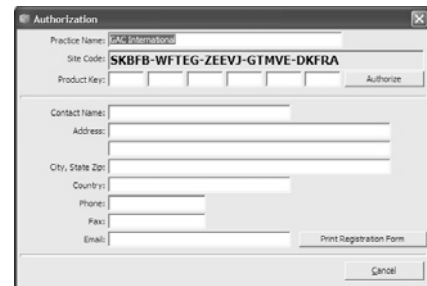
Authorization

Practice Name: GAC International

Site Code: SKBFB-WFTEG-ZEEVJ-GTMVE-DKFRA

Product Key:

Authorize

Contact Name:

Address:

City, State Zip:

Country:

Phone:

Fax:

Email:

Print Registration Form

Cancel